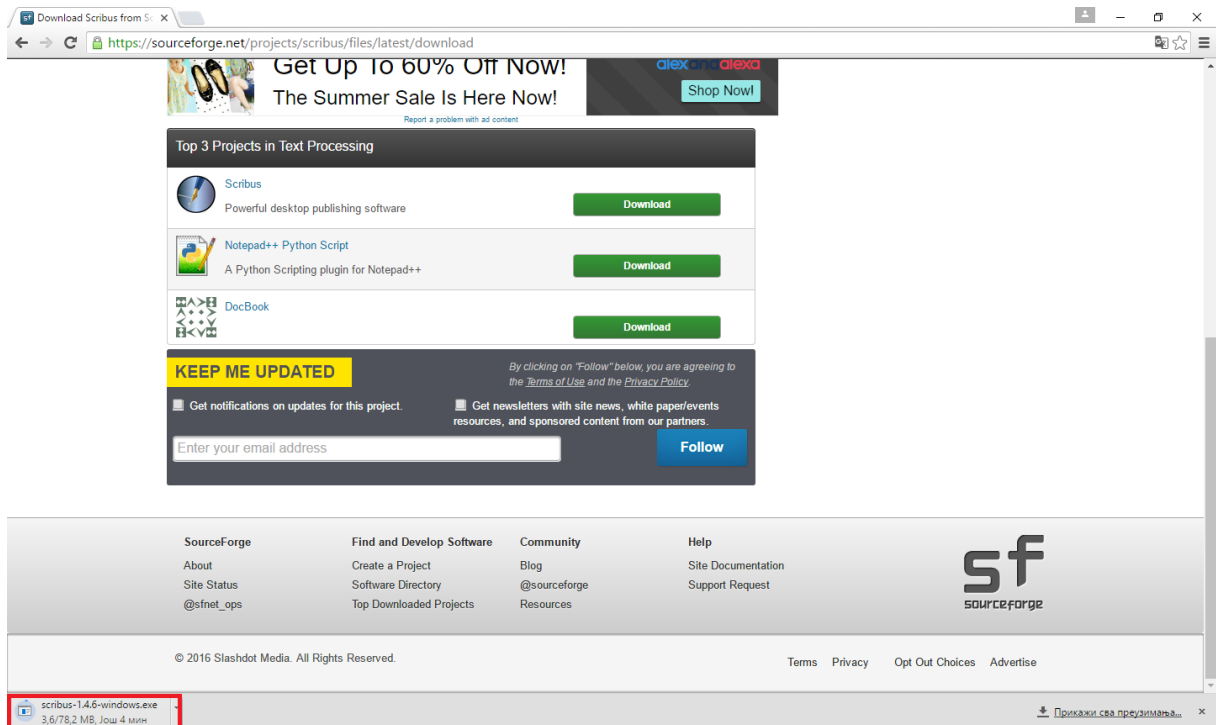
Download Scribus from S
https://sourceforge.net/projects/scribus/files/latest/download

Get Up To 60% Off Now!
The Summer Sale Is Here Now!
alex and alexa
Shop Now!
Report a problem with ad content

Top 3 Projects in Text Processing

Scribus
Powerful desktop publishing software
Download

Notepad++ Python Script
A Python Scripting plugin for Notepad++
Download

DocBook
Download

KEEP ME UPDATED
By clicking on "Follow" below, you are agreeing to the Terms of Use and the Privacy Policy.
Get notifications on updates for this project.
Get newsletters with site news, white paper/events resources, and sponsored content from our partners.
Enter your email address
Follow

SourceForge
About
Site Status
@sfnet_ops

Find and Develop Software
Create a Project
Software Directory
Top Downloaded Projects

Community
Blog
@sourceforge
Resources

Help
Site Documentation
Support Request

sf
sourceforge

© 2016 Slashdot Media. All Rights Reserved.
Terms Privacy Opt Out Choices Advertise

scribus-1.4.6-windows.exe
3,6/78,2 MB, Још 4 мин
Прикажи сва преузимања...